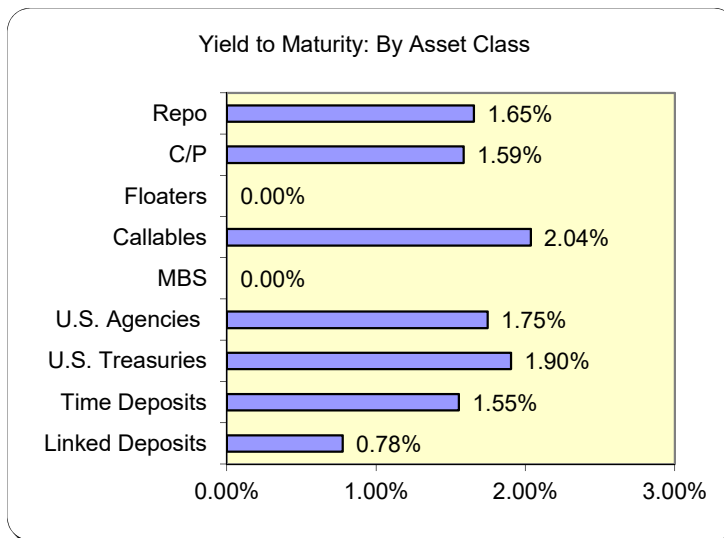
Yield to Maturity: By Asset Class

Repo 1.65%
C/P 1.59%
Floaters 0.00%
Callables 2.04%
MBS 0.00%
U.S. Agencies 1.75%
U.S. Treasuries 1.90%
Time Deposits 1.55%
Linked Deposits 0.78%

0.00% 1.00% 2.00% 3.00%